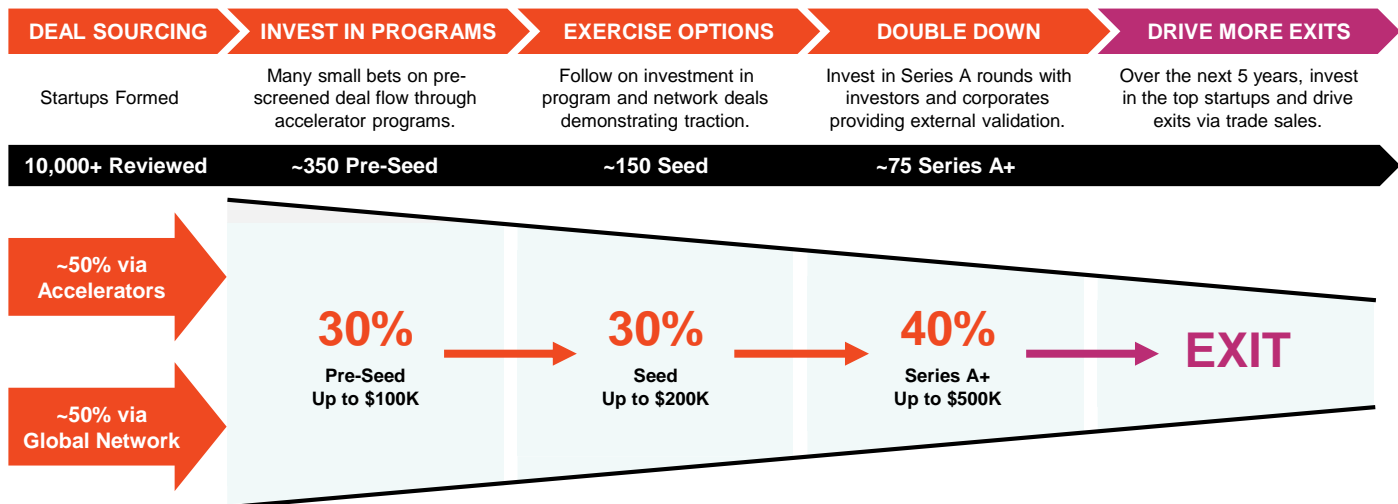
DEAL SOURCING

Startups Formed

INVEST IN PROGRAMS

Many small bets on prescreened deal flow through accelerator programs.

EXERCISE OPTIONS

Follow on investment in program and network deals demonstrating traction.

DOUBLE DOWN

Invest in Series A rounds with investors and corporates providing external validation.

DRIVE MORE EXITS

Over the next 5 years, invest in the top startups and drive exits via trade sales.

10,000+ Reviewed

~350 Pre-Seed

~150 Seed

~75 Series A+

~50% via Accelerators

~50% via Global Network

30%
Pre-Seed
Up to $100K

30%
Seed
Up to $200K

40%
Series A+
Up to $500K

EXIT